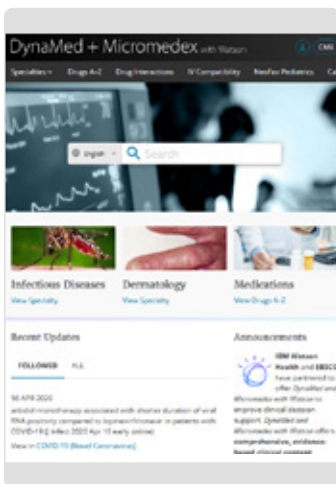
DynaMed + Micromedex with Watson

Specialties Drugs A-Z Drug Interactions IV Compatibility Neofax Pediatrics

English Search

Infectious Diseases
View Specialty

Dermatology
View Specialty

Medications
View Drugs A-Z

Recent Updates

FOLLOWED ALL

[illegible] APR 2020
arbidol monotherapy associated with shorter duration of viral RNA positivity compared to lopinavir/ritonavir in patients with COVID-19 (J Infect 2020 Apr 10 early online)

View in COVID-19 (Novel Coronavirus)

Announcements

IBM Watson Health and EBSCO have partnered to offer DynaMed and Micromedex with Watson to improve clinical decision support. DynaMed and Micromedex with Watson offers comprehensive, evidence-based clinical content